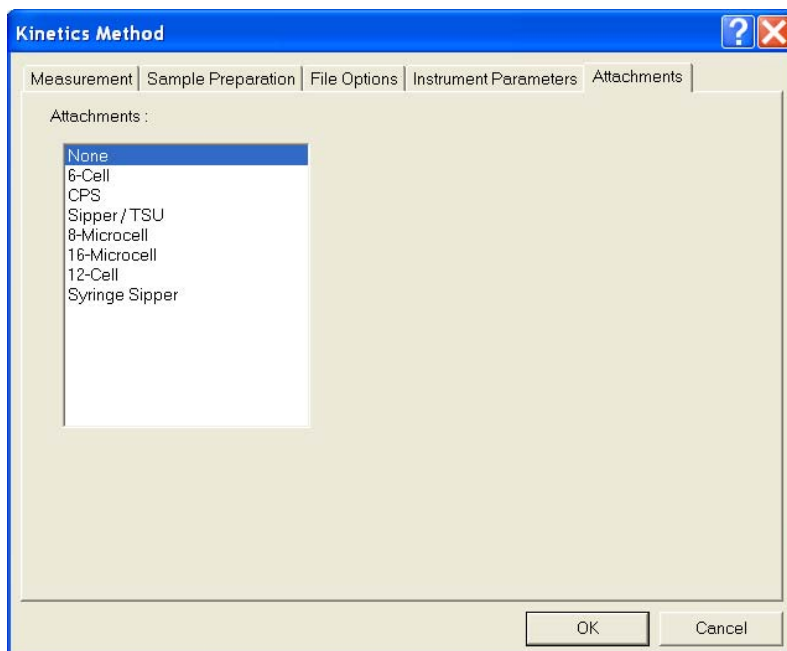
Kinetics Method

?

Measurement | Sample Preparation | File Options | Instrument Parameters | Attachments

Attachments :

None
6-Cell
CPS
Sipper / TSU
8-Microcell
16-Microcell
12-Cell
Syringe Sipper

OK

Cancel